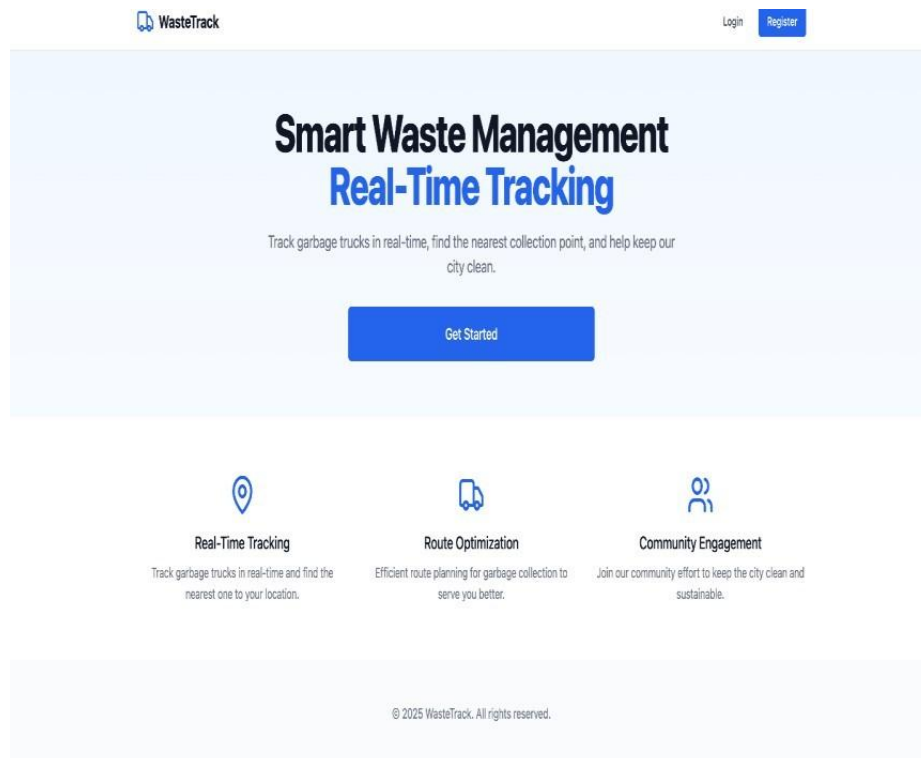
WasteTrack

Login Register

Smart Waste Management
Real-Time Tracking

Track garbage trucks in real-time, find the nearest collection point, and help keep our city clean.

Get Started

Real-Time Tracking

Track garbage trucks in real-time and find the nearest one to your location.

Route Optimization

Efficient route planning for garbage collection to serve you better.

Community Engagement

Join our community effort to keep the city clean and sustainable.

© 2025 WasteTrack. All rights reserved.